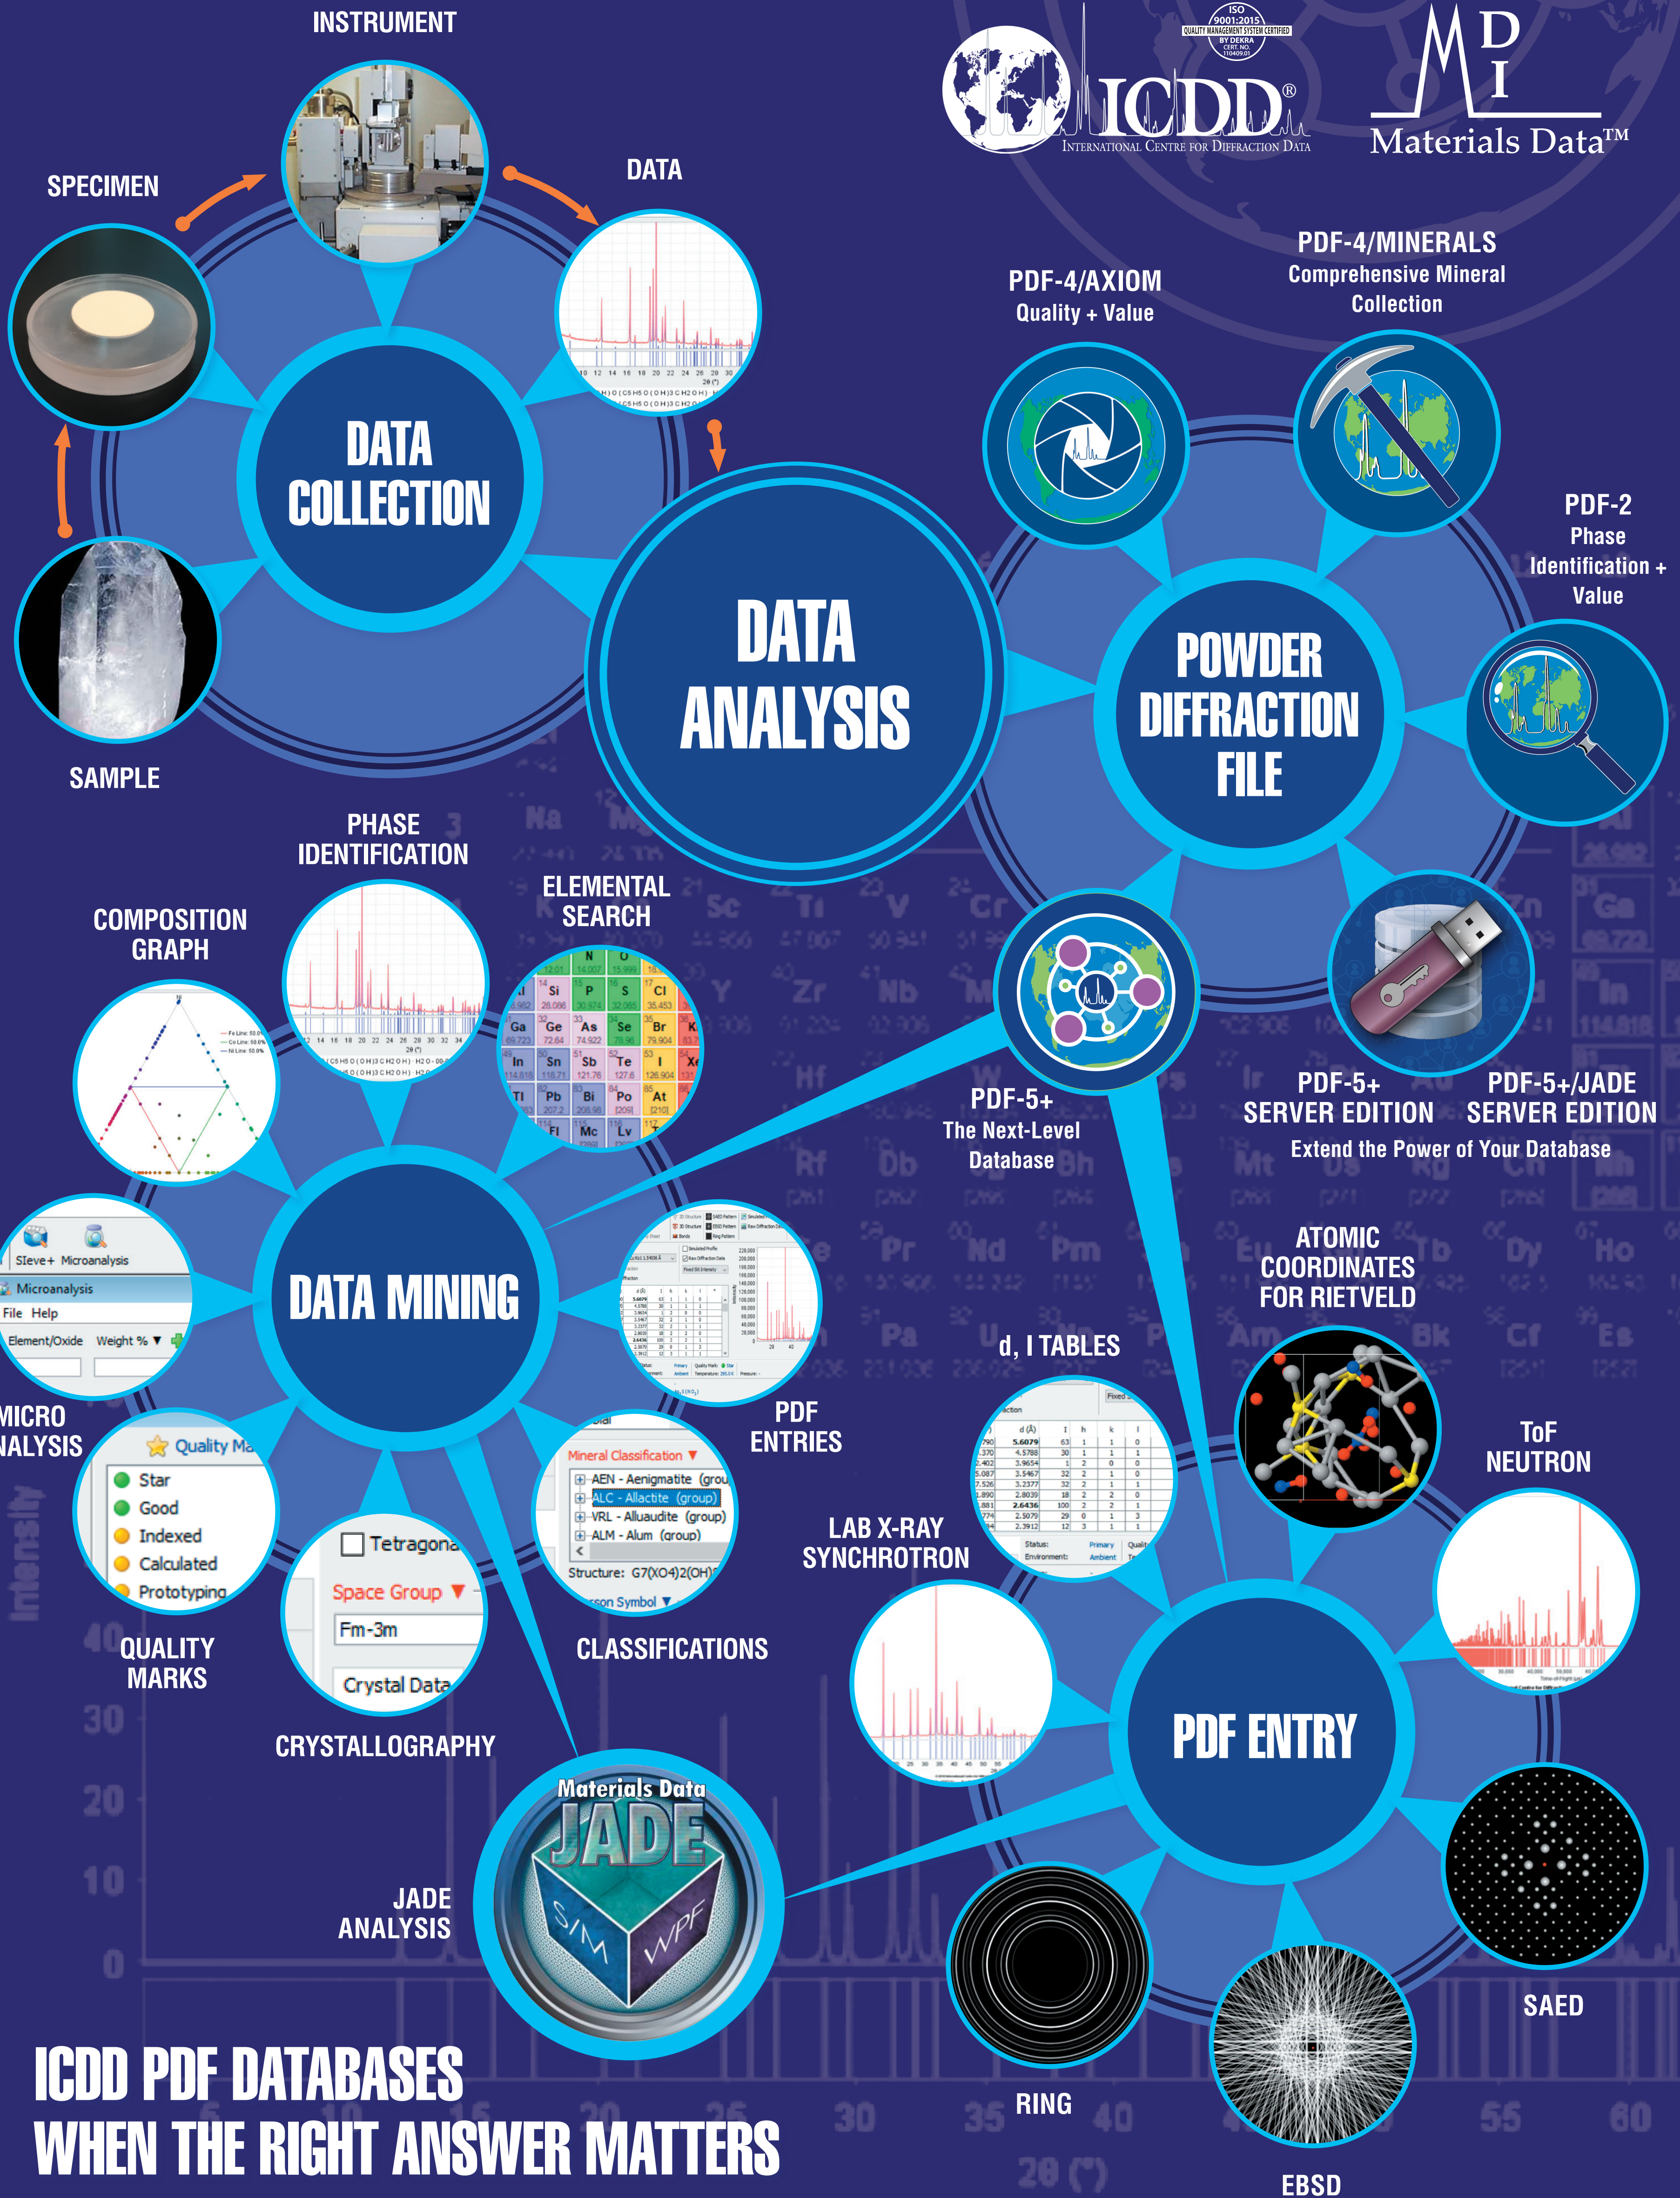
INSTRUMENT

SPECIMEN

DATA

ISO 9001:2015 QUALITY MANAGEMENT SYSTEM CERTIFIED BY DEKRA CERT. NO. 110409.01

ICDD®
INTERNATIONAL CENTRE FOR DIFFRACTION DATA

MDI
Materials Data™

DATA COLLECTION

SAMPLE

DATA ANALYSIS

PDF-4/AXIOM
Quality + Value

PDF-4/MINERALS
Comprehensive Mineral Collection

PDF-2
Phase Identification + Value

POWDER DIFFRACTION FILE

PHASE IDENTIFICATION

COMPOSITION GRAPH

ELEMENTAL SEARCH

PDF-5+
The Next-Level Database

PDF-5+ SERVER EDITION

PDF-5+/JADE SERVER EDITION

Extend the Power of Your Database

DATA MINING

SIeve+ Microanalysis
Microanalysis
File Help
Element/Oxide Weight %

MICRO ANALYSIS

PDF ENTRIES

ATOMIC COORDINATES FOR RIETVELD

d, I TABLES

ToF NEUTRON

Quality Ma
Star
Good
Indexed
Calculated
Prototyping

QUALITY MARKS

Tetragona
Space Group
Fm-3m
Crystal Data

CRYSTALLOGRAPHY

Mineral Classification
AEN - Aenigmatite (grou
ALC - Allactite (group)
VRL - Alluaudite (group)
ALM - Alum (group)
Structure: G7(XO4)2(OH)
Pearson Symbol

CLASSIFICATIONS

LAB X-RAY SYNCHROTRON

PDF ENTRY

Materials Data
JADE
S/M
WPF

JADE ANALYSIS

SAED

RING

EBSD

ICDD PDF DATABASES
WHEN THE RIGHT ANSWER MATTERS